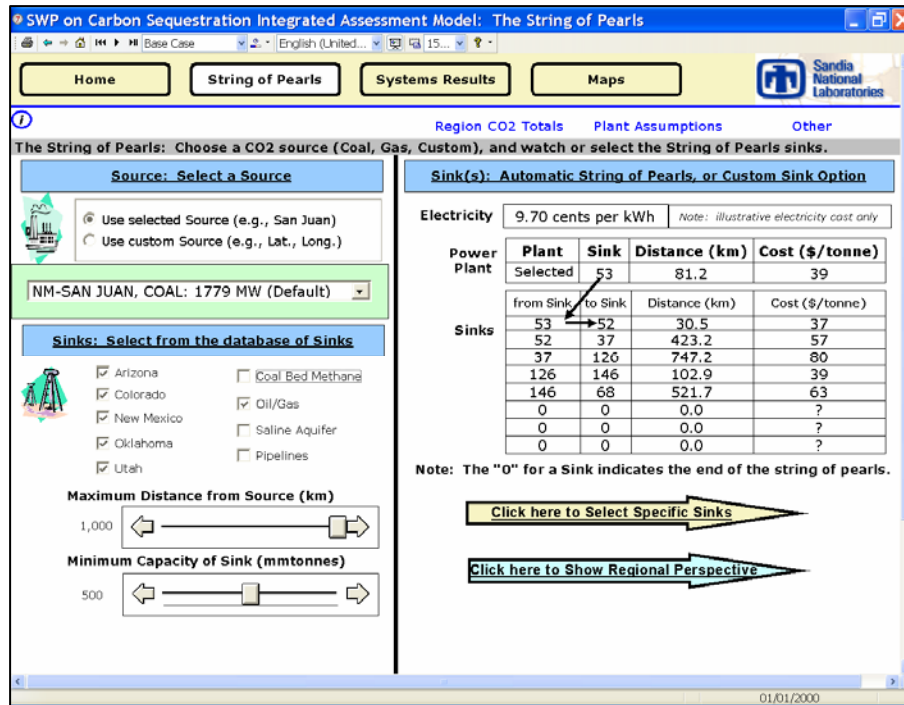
SWP on Carbon Sequestration Integrated Assessment Model: The String of Pearls

Base Case English (United... 15...

Home
String of Pearls
Systems Results
Maps

Sandia National Laboratories

Region CO2 Totals
Plant Assumptions
Other

The String of Pearls: Choose a CO2 source (Coal, Gas, Custom), and watch or select the String of Pearls sinks.

Source: Select a Source

Use selected Source (e.g., San Juan)
Use custom Source (e.g., Lat., Long.)

NM-SAN JUAN, COAL: 1779 MW (Default)

Sinks: Select from the database of Sinks

Arizona
Colorado
New Mexico
Oklahoma
Utah
Coal Bed Methane
Oil/Gas
Saline Aquifer
Pipelines

Maximum Distance from Source (km)

1,000

Minimum Capacity of Sink (mmtonnes)

500

Sink(s): Automatic String of Pearls, or Custom Sink Option

Electricity 9.70 cents per kWh Note: illustrative electricity cost only

Power Plant

| Plant | Sink | Distance (km) | Cost (\$/tonne) |
|---|---|---|---|
| Selected | 53 | 81.2 | 39 |

Sinks

| from Sink | to Sink | Distance (km) | Cost (\$/tonne) |
|---|---|---|---|
| 53 | 52 | 30.5 | 37 |
| 52 | 37 | 423.2 | 57 |
| 37 | 126 | 747.2 | 80 |
| 126 | 146 | 102.9 | 39 |
| 146 | 68 | 521.7 | 63 |
| 0 | 0 | 0.0 | ? |
| 0 | 0 | 0.0 | ? |
| 0 | 0 | 0.0 | ? |

Note: The "0" for a Sink indicates the end of the string of pearls.

Click here to Select Specific Sinks

Click here to Show Regional Perspective

01/01/2000